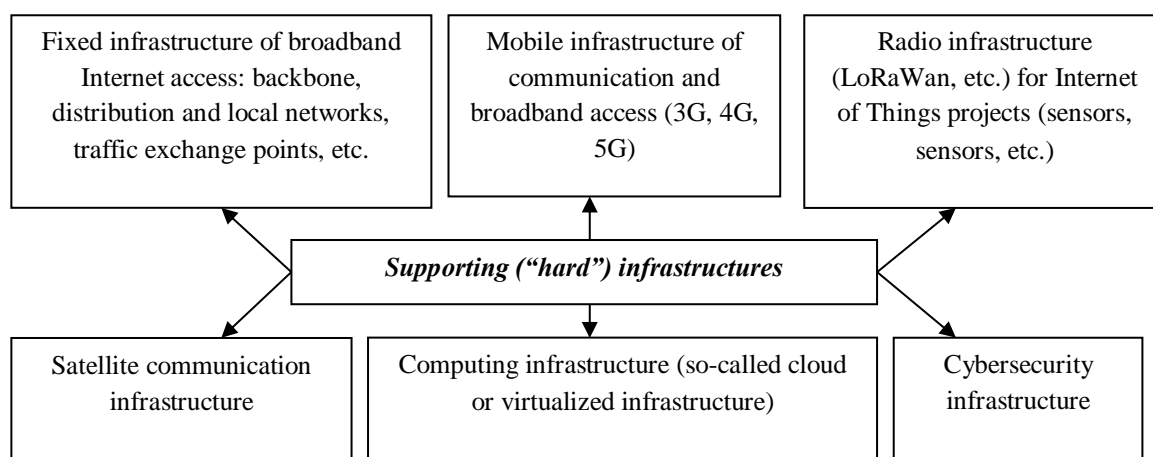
Fixed infrastructure of broadband Internet access: backbone, distribution and local networks, traffic exchange points, etc.

Mobile infrastructure of communication and broadband access (3G, 4G, 5G)

Radio infrastructure (LoRaWan, etc.) for Internet of Things projects (sensors, sensors, etc.)

Supporting ("hard") infrastructures

Satellite communication infrastructure

Computing infrastructure (so-called cloud or virtualized infrastructure)

Cybersecurity infrastructure